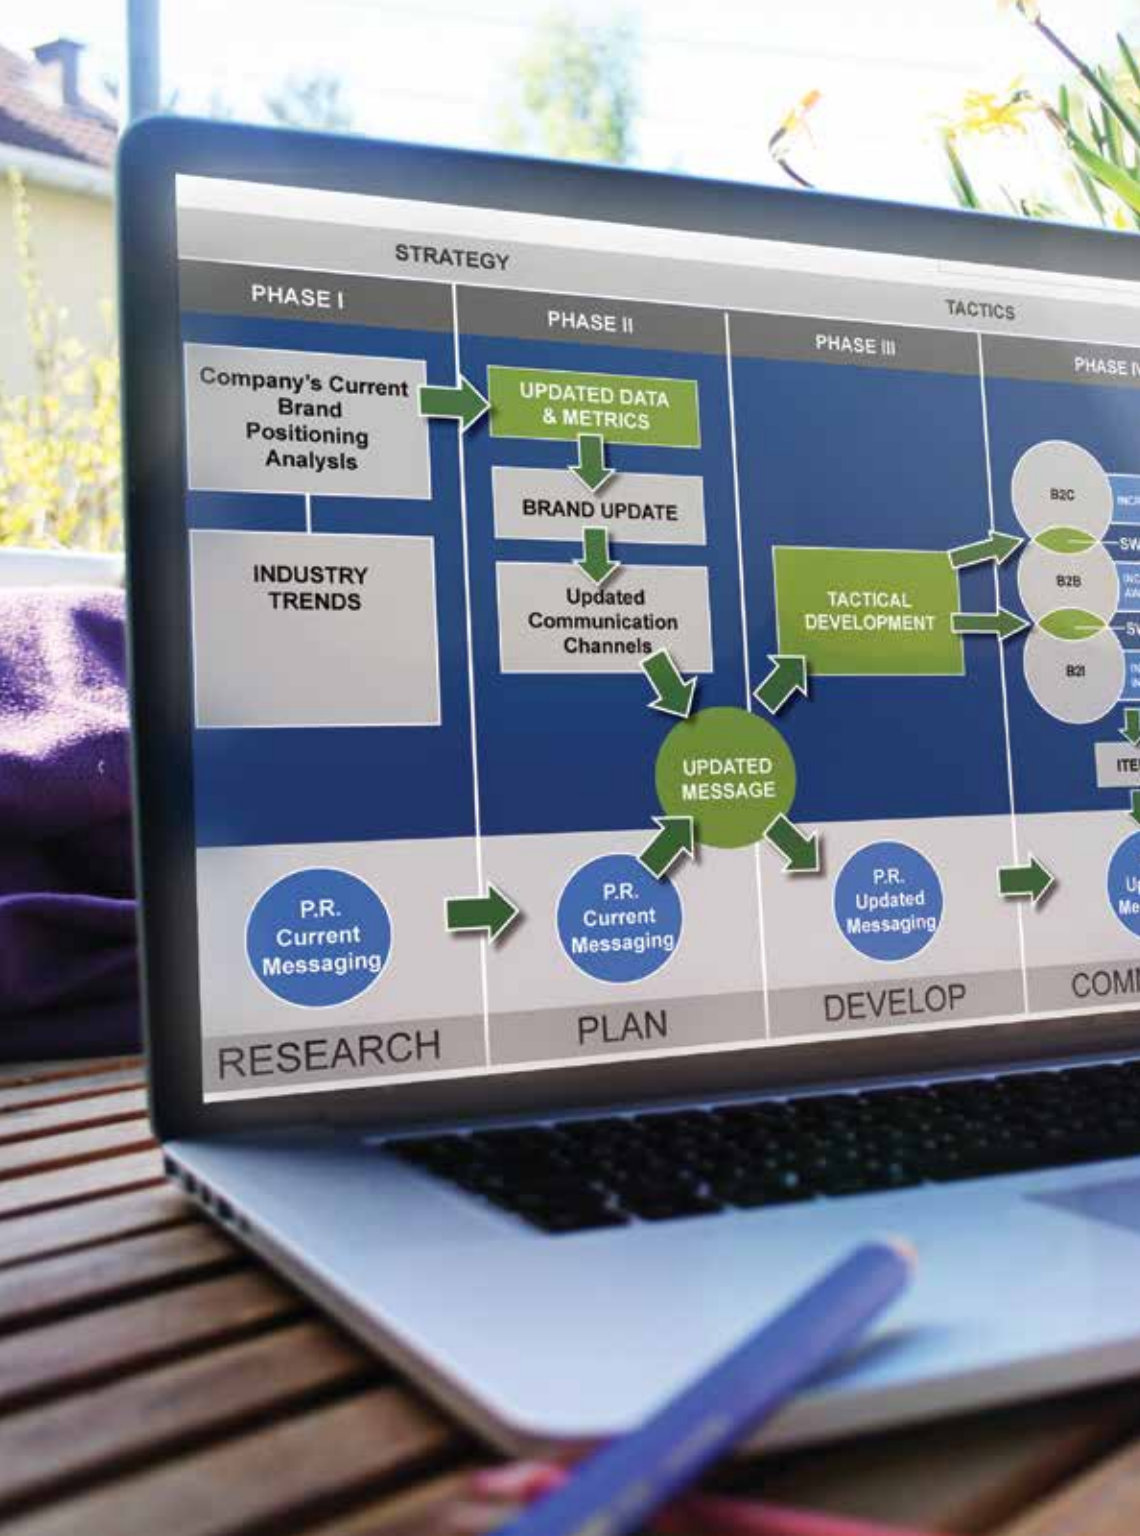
STRATEGY

TACTICS

PHASE I

PHASE II

PHASE III

PHASE I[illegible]

Company's Current Brand Positioning Analysis

UPDATED DATA & METRICS

BRAND UPDATE

INDUSTRY TRENDS

Updated Communication Channels

TACTICAL DEVELOPMENT

B2C

B2B

B2I

SW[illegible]

S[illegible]

ITE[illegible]

UPDATED MESSAGE

P.R. Current Messaging

P.R. Current Messaging

P.R. Updated Messaging

U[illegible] Me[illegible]

RESEARCH

PLAN

DEVELOP

COM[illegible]